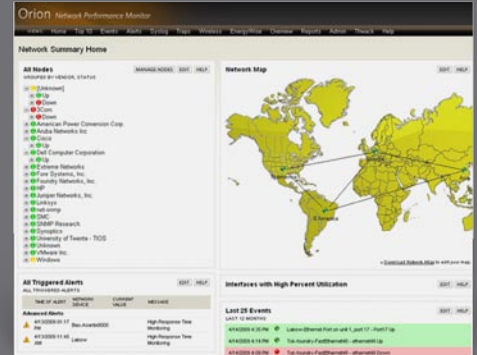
Orion Network Performance Monitor

VIEWS Home Top 10 Events Alerts Syslog Traps Wireless EnergyWise Overview Reports Admin Thwack Help

Network Summary Home

All Nodes
GROUPED BY VENDOR, STATUS
MANAGE NODES EDIT HELP

[Unknown]
Up
Down
3Com
Down
American Power Conversion Corp.
Aruba Networks Inc
Cisco
Up
Dell Computer Corporation
Up
Extreme Networks
F5
Foundry Networks, Inc.
HP
Juniper Networks, Inc.
Linksys
net-snmp
SMC
SNMP Research
Synoptics
University of Twente - TIOS
Unknown
VMware Inc.
Windows

Network Map
EDIT HELP

» Download Network Atlas to add your map.

All Triggered Alerts
ALL TRIGGERED ALERTS
EDIT HELP

| TIME OF ALERT | NETWORK DEVICE | CURRENT VALUE | MESSAGE |
|---|---|---|---|
| Advanced Alerts | | | |
| 4/13/2009 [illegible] PM | Bas-Avaya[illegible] | | High Response Time Monitoring |
| 4/13/2009 11:45 AM | Labow | | High Response Time Monitoring |

Interfaces with High Percent Utilization
EDIT HELP

Last 25 Events
LAST 12 MONTHS
EDIT HELP

4/14/2009 4:20 PM Labow-Ethernet Port on unit 1, port 17 - Port17 Up
4/14/2009 4:14 PM Tok-foundry-FastEthernet6/1 - ethernet6/1 Up
4/14/2009 4:09 PM Tok-foundry-FastEthernet6/1 - ethernet6/1 Down